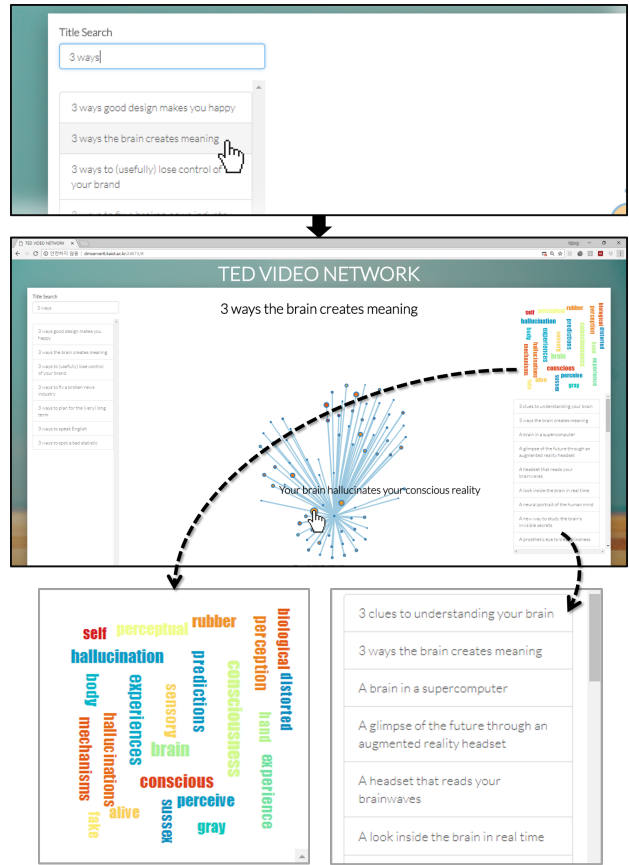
Title Search

3 ways

3 ways good design makes you happy

3 ways the brain creates meaning

3 ways to (usefully) lose control of your brand

TED VIDEO NETWORK

dmserver6.kaist.ac.kr

TED VIDEO NETWORK

Title Search

3 ways

3 ways good design makes you happy

3 ways the brain creates meaning

3 ways to (usefully) lose control of your brand

3 ways to fix a broken news industry

3 ways to plan for the (very) long term

3 ways to speak English

3 ways to spot a bad statistic

3 ways the brain creates meaning

Your brain hallucinates your conscious reality

3 clues to understanding your brain

3 ways the brain creates meaning

A brain in a supercomputer

A glimpse of the future through an augmented reality headset

A headset that reads your brainwaves

A look inside the brain in real time

A neural portrait of the human mind

A new way to study the brain's invisible secrets

self perceptual rubber perception biological distorted hallucination predictions consciousness body experiences sensory hand experience brain mechanisms hallucinations conscious alive perceive fake sussex gray

3 clues to understanding your brain

3 ways the brain creates meaning

A brain in a supercomputer

A glimpse of the future through an augmented reality headset

A headset that reads your brainwaves

A look inside the brain in real time